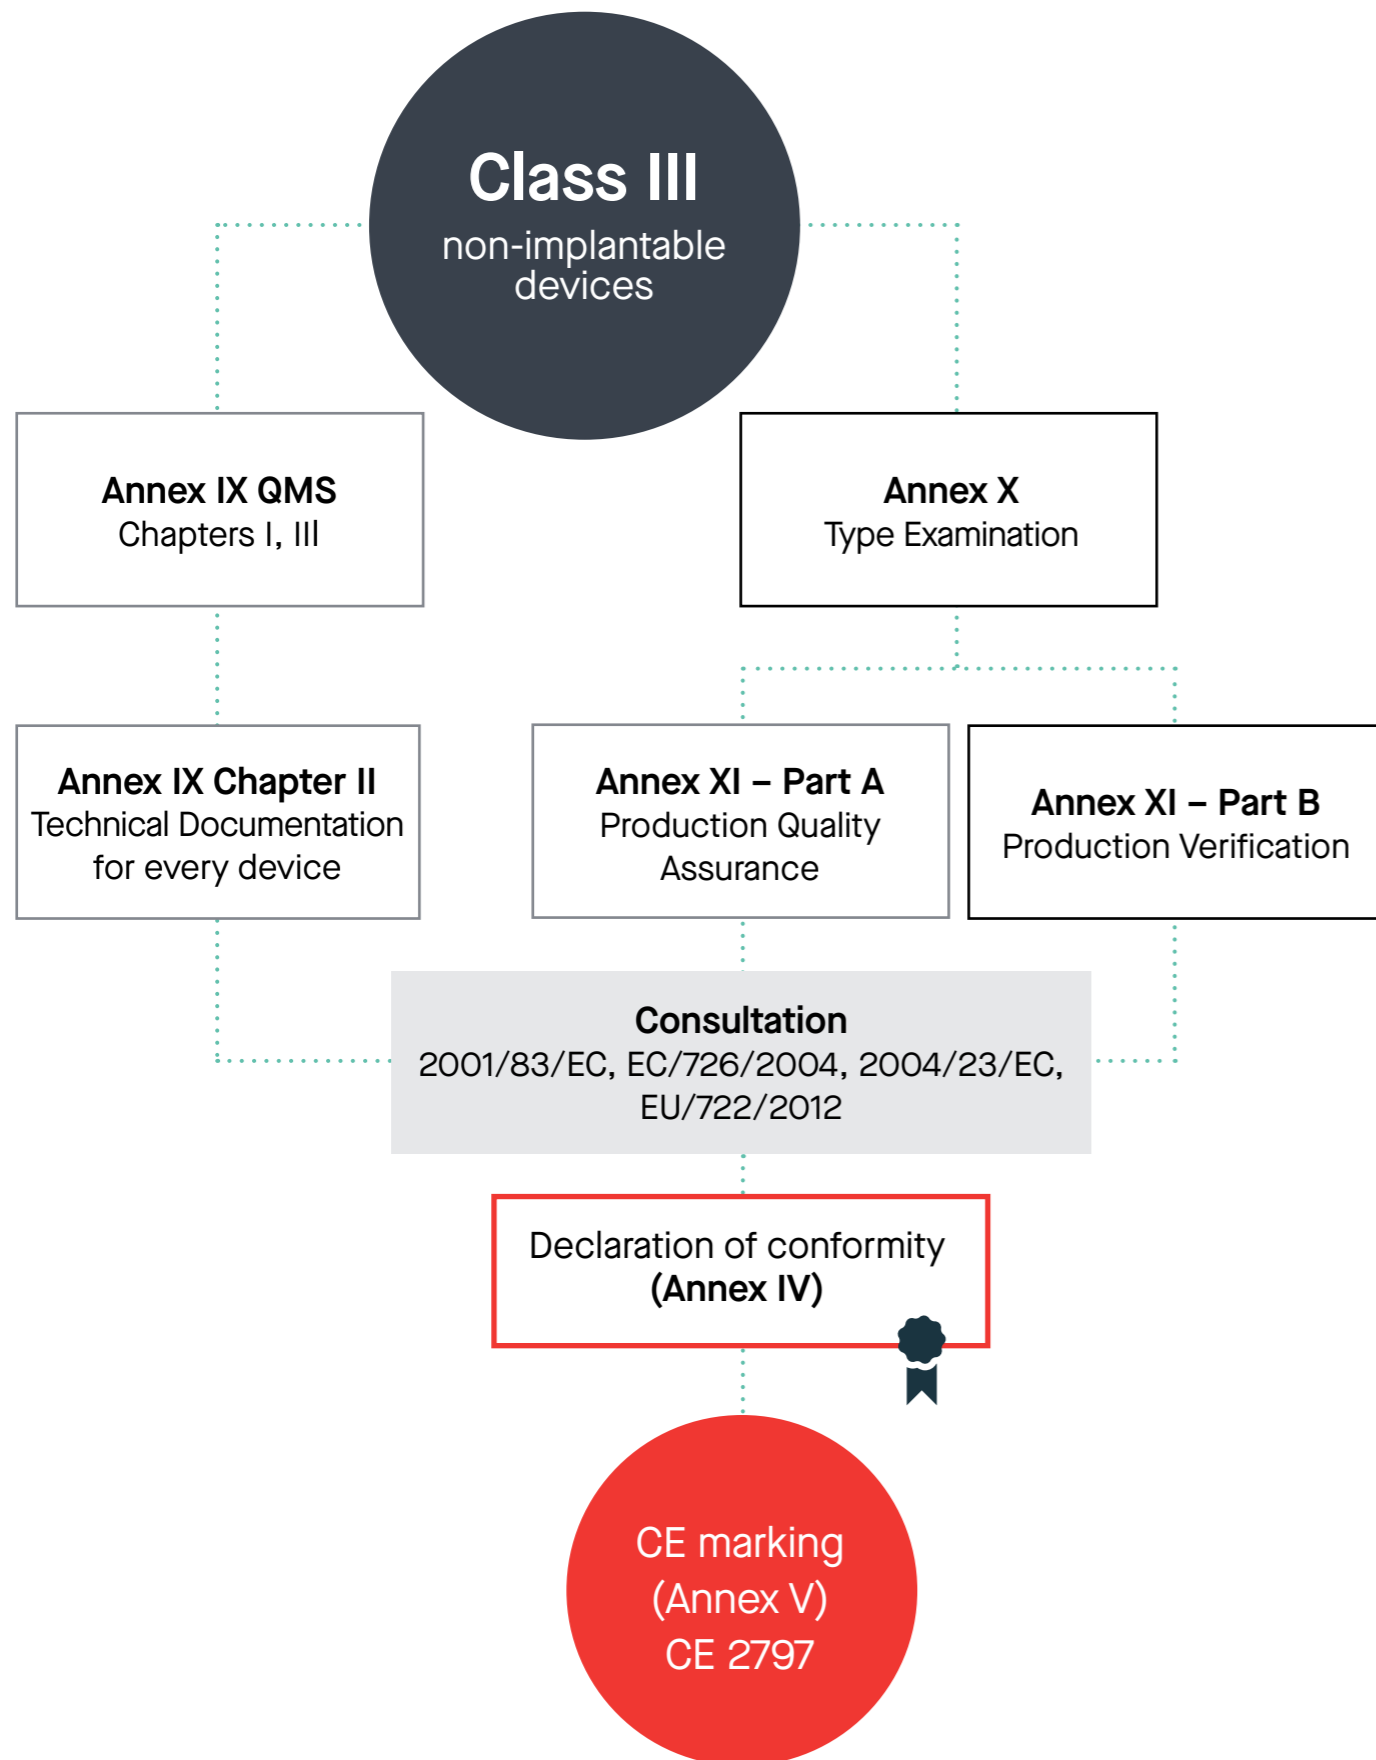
Class III
non-implantable devices

Annex IX QMS
Chapters I, III

Annex X
Type Examination

Annex IX Chapter II
Technical Documentation for every device

Annex XI – Part A
Production Quality Assurance

Annex XI – Part B
Production Verification

Consultation
2001/83/EC, EC/726/2004, 2004/23/EC, EU/722/2012

Declaration of conformity
(Annex IV)

CE marking
(Annex V)
CE 2797